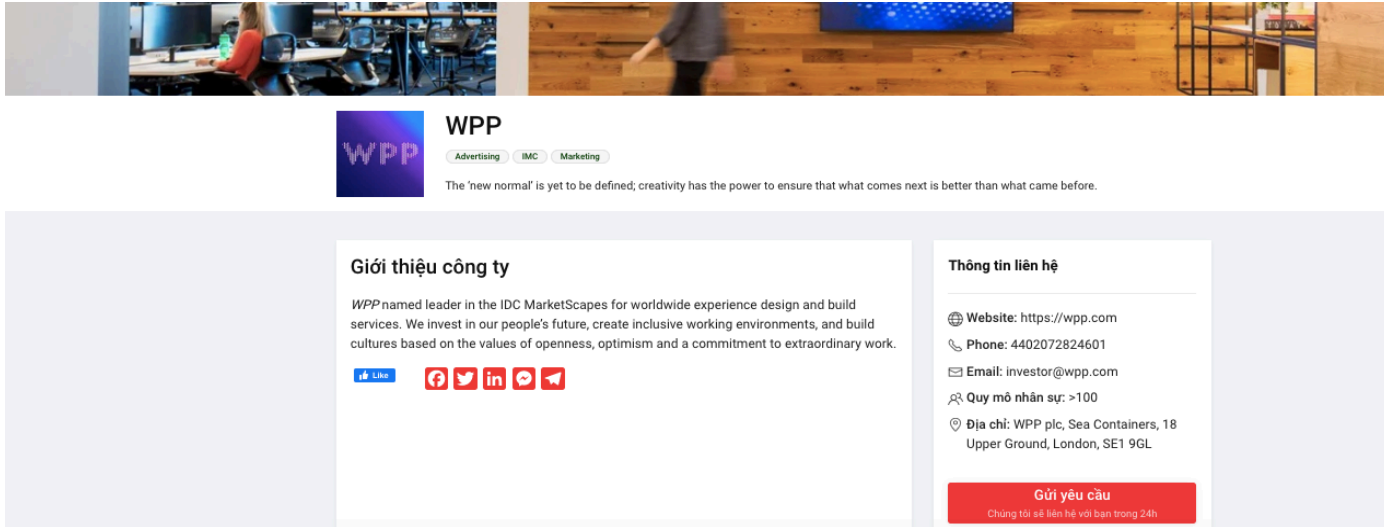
WPP

WPP

Advertising IMC Marketing

The 'new normal' is yet to be defined; creativity has the power to ensure that what comes next is better than what came before.

Giới thiệu công ty

WPP named leader in the IDC MarketScapes for worldwide experience design and build services. We invest in our people's future, create inclusive working environments, and build cultures based on the values of openness, optimism and a commitment to extraordinary work.

Like

Thông tin liên hệ

Website: https://wpp.com

Phone: 4402072824601

Email: investor@wpp.com

Quy mô nhân sự: >100

Địa chỉ: WPP plc, Sea Containers, 18 Upper Ground, London, SE1 9GL

Gửi yêu cầu
Chúng tôi sẽ liên hệ với bạn trong 24h